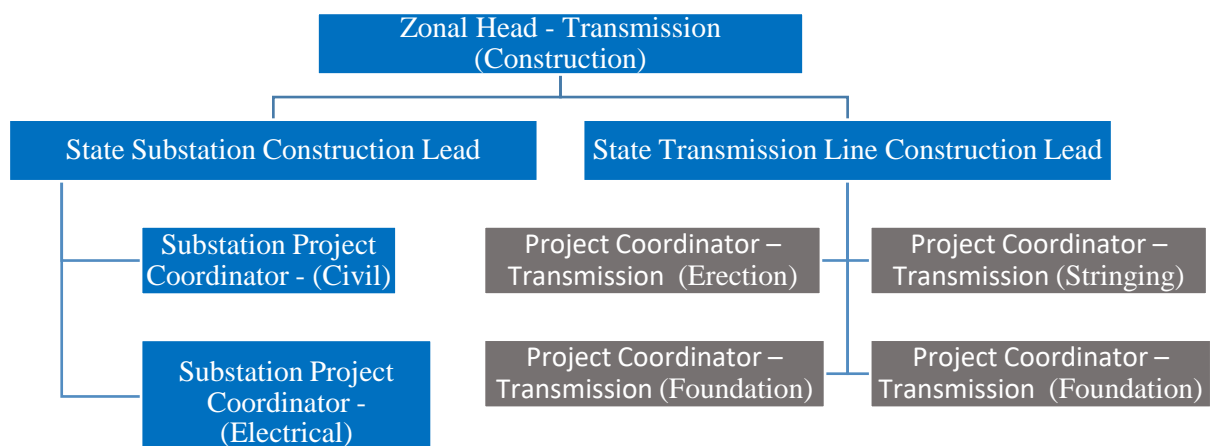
Zonal Head - Transmission (Construction)

State Substation Construction Lead

State Transmission Line Construction Lead

Substation Project Coordinator - (Civil)

Substation Project Coordinator - (Electrical)

Project Coordinator – Transmission (Erection)

Project Coordinator – Transmission (Stringing)

Project Coordinator – Transmission (Foundation)

Project Coordinator – Transmission (Foundation)